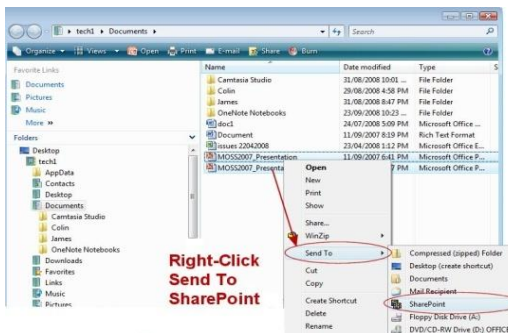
tech1 ▸ Documents ▸
Search

Organize ▾ Views ▾ Open Print E-mail Share Burn

Favorite Links
Documents
Pictures
Music
More »

Folders
Desktop
tech1
AppData
Contacts
Desktop
Documents
Camtasia Studio
Colin
James
OneNote Notebooks
Downloads
Favorites
Links
Music
Pictures

| Name | Date modified | Type | S |
|---|---|---|---|
| Camtasia Studio | 31/08/2008 10:01 ... | File Folder | |
| Colin | 29/08/2008 4:58 PM | File Folder | |
| James | 31/08/2008 8:47 PM | File Folder | |
| OneNote Notebooks | 23/09/2008 10:23 ... | File Folder | |
| doc1 | 24/07/2008 5:09 PM | Microsoft Office ... | |
| Document | 11/09/2007 8:19 PM | Rich Text Format | |
| issues 22042008 | 23/04/2008 1:12 PM | Microsoft Office E... | |
| MOSS2007_Presentation | 11/09/2007 6:41 PM | Microsoft Office P... | |
| MOSS2007_Presenta | 7 PM | Microsoft Office P... | |

Open
New
Print
Show
Share...
WinZip
Send To
Cut
Copy
Create Shortcut
Delete
Rename

Compressed (zipped) Folder
Desktop (create shortcut)
Documents
Mail Recipient
SharePoint
Floppy Disk Drive (A:)
DVD/CD-RW Drive (D:) OFFICE

Right-Click
Send To
SharePoint